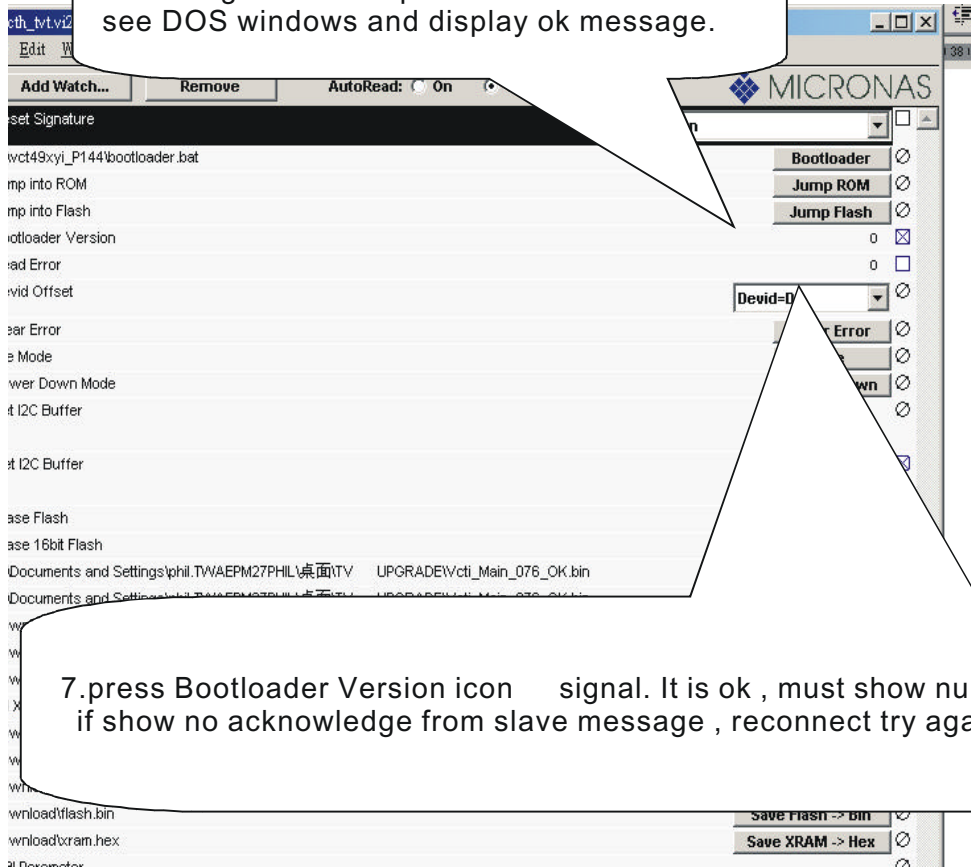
see DOS windows and display ok message.

cth_tvt.vi2
Edit W
Add Watch...
Remove
AutoRead: On
MICRONAS
set Signature
n
wct49xyi_P144\bootloader.bat
Bootloader
mp into ROM
Jump ROM
mp into Flash
Jump Flash
otloader Version
0
ad Error
0
vid Offset
Devid=D
ear Error
Error
e Mode
wer Down Mode
wn
t I2C Buffer
t I2C Buffer
ase Flash
ase 16bit Flash
Documents and Settings\phil.TWAEPM27PHIL\桌面\TV UPGRADE\Vcti_Main_076_OK.bin
Documents and Settings\phil.TWAEPM27PHIL\桌面\TV UPGRADE\Vcti_Main_076_OK.bin

7.press Bootloader Version icon signal. It is ok , must show nu
if show no acknowledge from slave message , reconnect try aga

wnload\flash.bin
Save Flash -> Bin
wnload\xram.hex
Save XRAM -> Hex
al Parameter